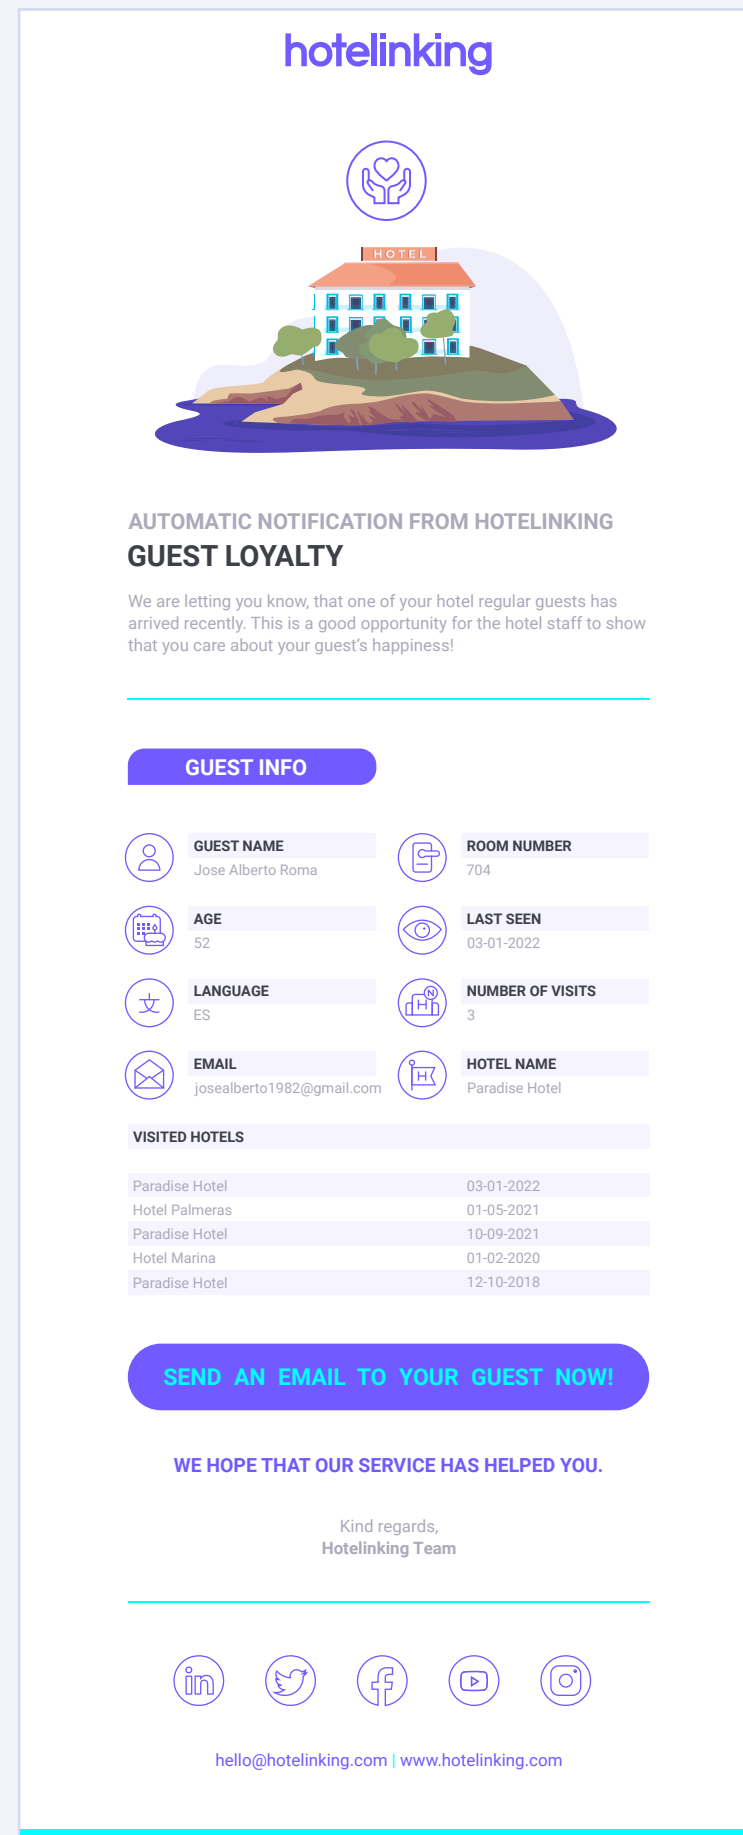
hotelinking

HOTEL

AUTOMATIC NOTIFICATION FROM HOTELINKING
GUEST LOYALTY

We are letting you know, that one of your hotel regular guests has arrived recently. This is a good opportunity for the hotel staff to show that you care about your guest's happiness!

GUEST INFO

GUEST NAME
Jose Alberto Roma

ROOM NUMBER
704

AGE
52

LAST SEEN
03-01-2022

LANGUAGE
ES

NUMBER OF VISITS
3

EMAIL
josealberto1982@gmail.com

HOTEL NAME
Paradise Hotel

VISITED HOTELS

| | |
|---|---|
| Paradise Hotel | 03-01-2022 |
| Hotel Palmeras | 01-05-2021 |
| Paradise Hotel | 10-09-2021 |
| Hotel Marina | 01-02-2020 |
| Paradise Hotel | 12-10-2018 |

SEND AN EMAIL TO YOUR GUEST NOW!

WE HOPE THAT OUR SERVICE HAS HELPED YOU.

Kind regards,
Hotelinking Team

hello@hotelinking.com | www.hotelinking.com